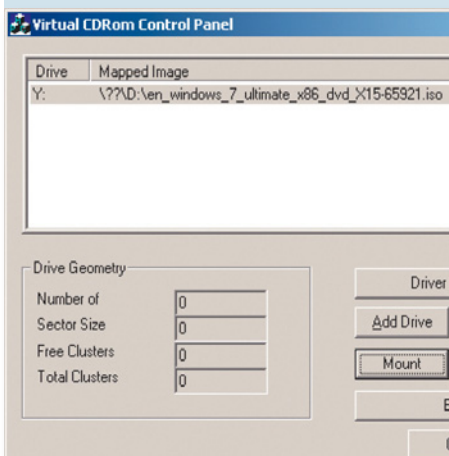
Virtual CDRom Control Panel

| Drive | Mapped Image |
|---|---|
| Y: | \??\D:\en_windows_7_ultimate_x86_dvd_X15-65921.iso |

Drive Geometry

| | |
|---|---|
| Number of | 0 |
| Sector Size | 0 |
| Free Clusters | 0 |
| Total Clusters | 0 |

Driver

Add Drive

Mount

E

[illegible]